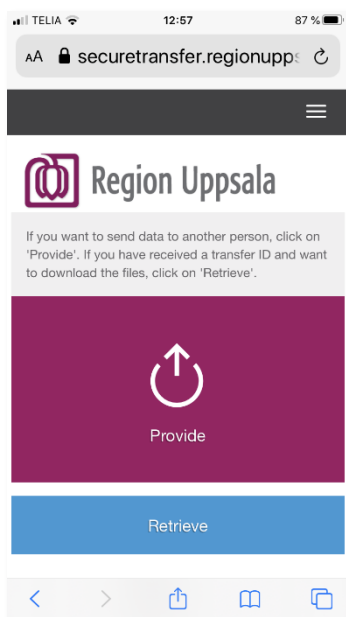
TELIA 12:57 87 %

AA securetransfer.regionupps

Region Uppsala

If you want to send data to another person, click on 'Provide'. If you have received a transfer ID and want to download the files, click on 'Retrieve'.

Provide

Retrieve